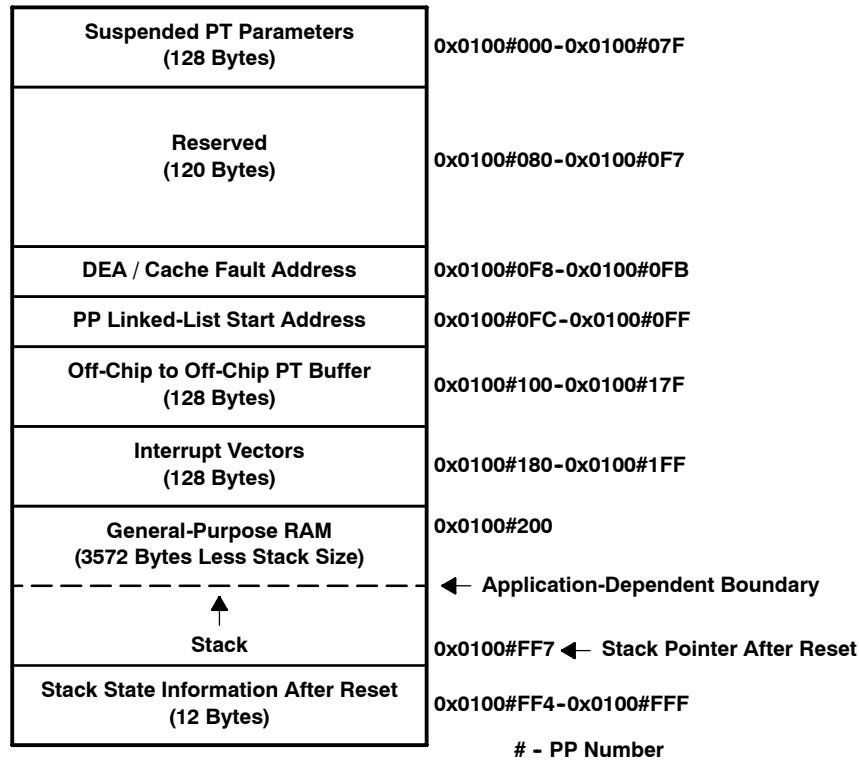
| | |
|---|---|
| Suspended PT Parameters (128 Bytes) | 0x0100#000-0x0100#07F |
| Reserved (120 Bytes) | 0x0100#080-0x0100#0F7 |
| DEA / Cache Fault Address | 0x0100#0F8-0x0100#0FB |
| PP Linked-List Start Address | 0x0100#0FC-0x0100#0FF |
| Off-Chip to Off-Chip PT Buffer (128 Bytes) | 0x0100#100-0x0100#17F |
| Interrupt Vectors (128 Bytes) | 0x0100#180-0x0100#1FF |
| General-Purpose RAM (3572 Bytes Less Stack Size) | 0x0100#200 |
| | Application-Dependent Boundary |
| Stack | 0x0100#FF7 Stack Pointer After Reset |
| Stack State Information After Reset (12 Bytes) | 0x0100#FF4-0x0100#FFF |

# - PP Number